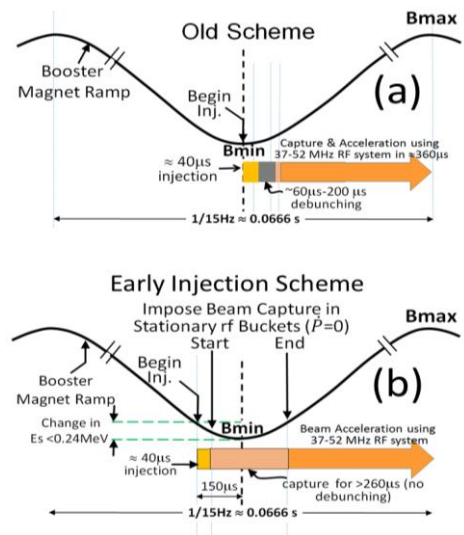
Old Scheme

Bmax

Booster Magnet Ramp

(a)

Begin Inj.

Bmin

≈ 40μs injection

Capture & Acceleration using 37-52 MHz RF system in ≈360μs

~60μs-200 μs debunching

1/15Hz ≈ 0.0666 s

Early Injection Scheme

Impose Beam Capture in Stationary rf Buckets ($\dot{P}$=0)

Bmax

Start

End

Booster Magnet Ramp

Begin Inj.

(b)

Change in Es <0.24MeV

Bmin

Beam Acceleration using 37-52 MHz RF system

≈ 40μs injection

150μs

capture for >260μs (no debunching)

1/15Hz ≈ 0.0666 s